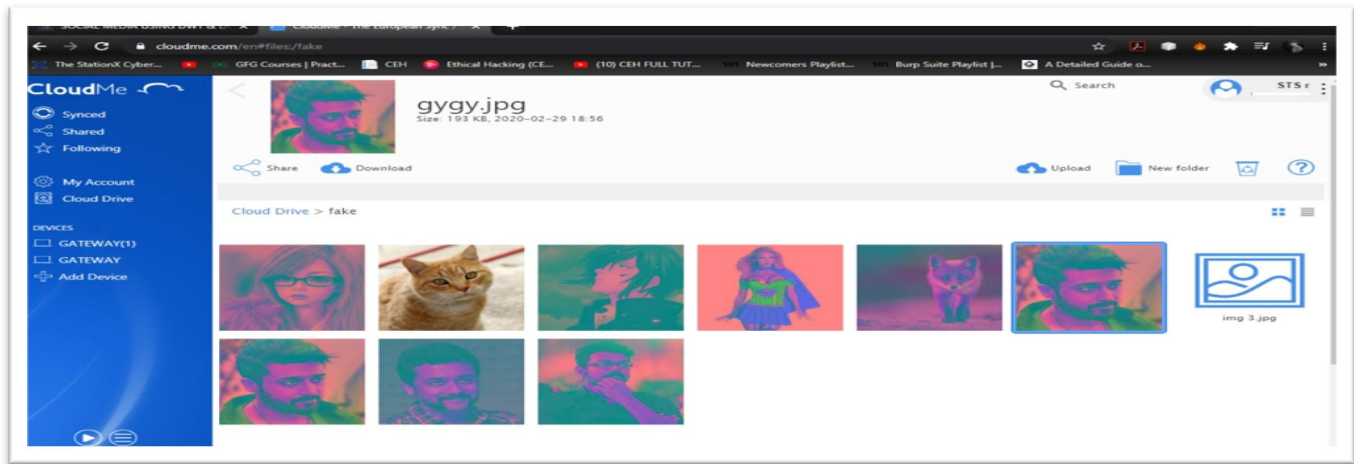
SOCIAL MEDIA USING OWT & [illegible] ×
CloudMe - The European Sync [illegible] ×
cloudme.com/en#files:/fake
The StationX Cyber...
GFG Courses | Pract...
CEH
Ethical Hacking (CE...
(10) CEH FULL TUT...
Newcomers Playlist...
Burp Suite Playlist |...
A Detailed Guide o...
CloudMe
Synced
Shared
Following
My Account
Cloud Drive
DEVICES
GATEWAY(1)
GATEWAY
Add Device
gygy.jpg
Size: 193 KB, 2020-02-29 18:56
Search
STS r
Share
Download
Upload
New folder
Cloud Drive > fake
img 3.jpg